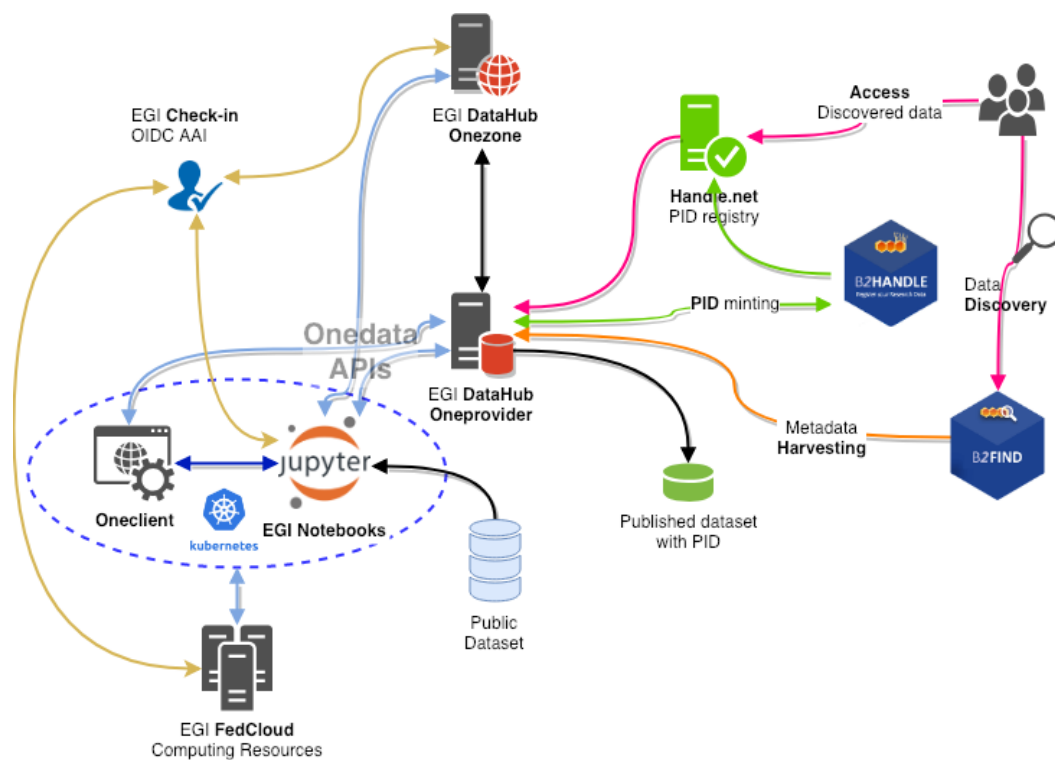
EGI DataHub
Onezone

EGI Check-in
OIDC AAI

Access
Discovered data

Handle.net
PID registry

B2HANDLE
Register your Research Data

Data
Discovery

PID minting

Onedata
APIs

EGI DataHub
Oneprovider

Metadata
Harvesting

B2FIND

jupyter

Oneclient

kubernetes

EGI Notebooks

Published dataset
with PID

Public
Dataset

EGI FedCloud
Computing Resources